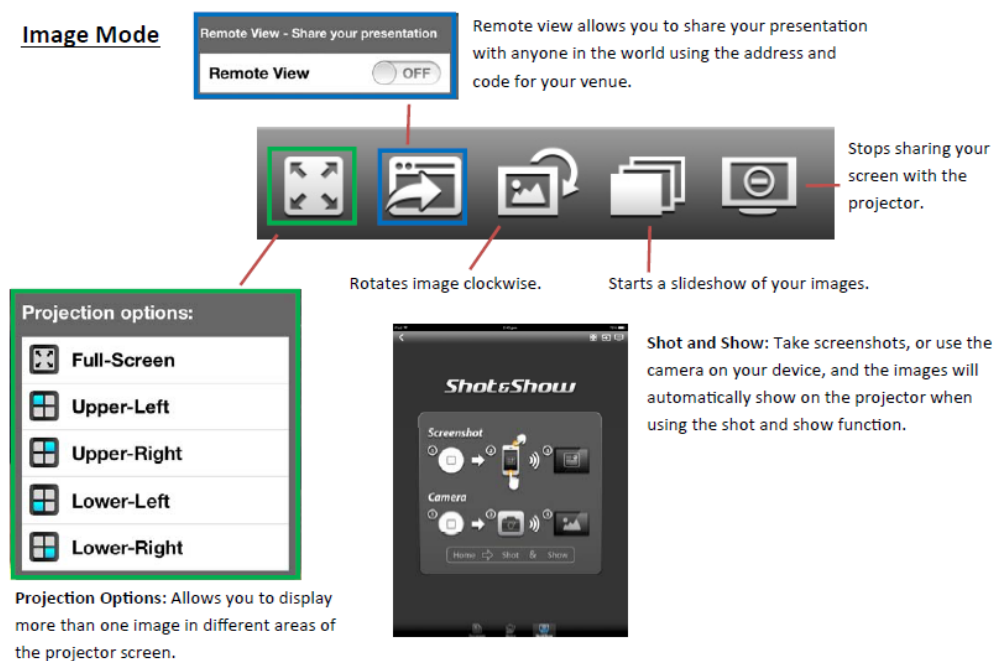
Image Mode

Remote View - Share your presentation

Remote View OFF

Remote view allows you to share your presentation with anyone in the world using the address and code for your venue.

Stops sharing your screen with the projector.

Rotates image clockwise.

Starts a slideshow of your images.

Projection options:

Full-Screen

Upper-Left

Upper-Right

Lower-Left

Lower-Right

Projection Options: Allows you to display more than one image in different areas of the projector screen.

Shot&Show

Screenshot

Camera

Home Shot & Show

Shot and Show: Take screenshots, or use the camera on your device, and the images will automatically show on the projector when using the shot and show function.